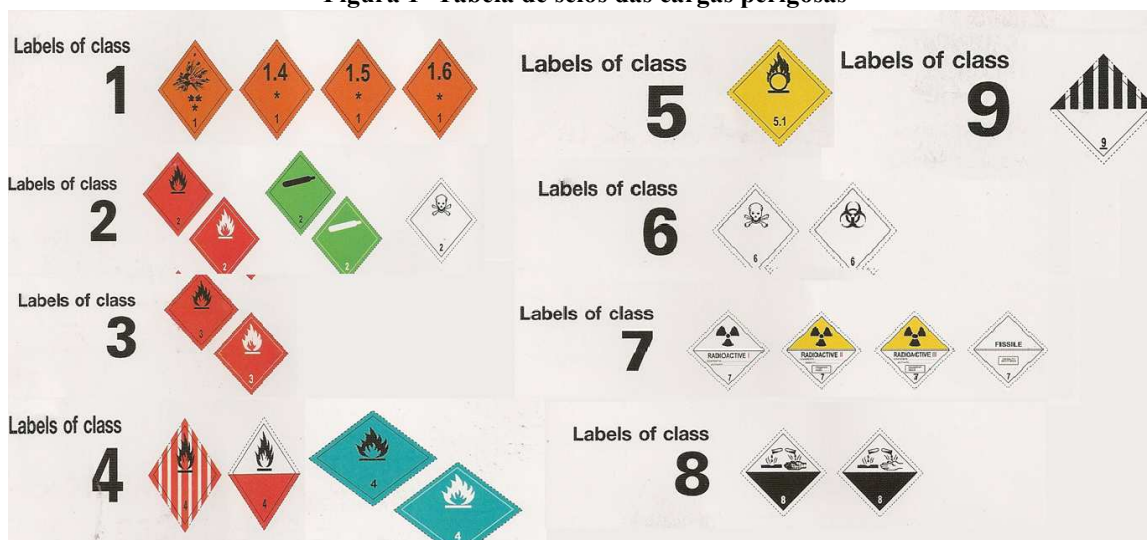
Figura 1 - Tabela de selos das cargas perigosas

Labels of class
1
**
*
1
1.4
*
1
1.5
*
1
1.6
*
1

Labels of class
5
5.1

Labels of class
9
9

Labels of class
2
2
2
2
2
2

Labels of class
6
6
6

Labels of class
3
3
3

Labels of class
7
RADIOACTIVE I
7
RADIOACTIVE II
7
RADIOACTIVE III
7
FISSILE
7

Labels of class
4
4
4
4
4

Labels of class
8
8
8